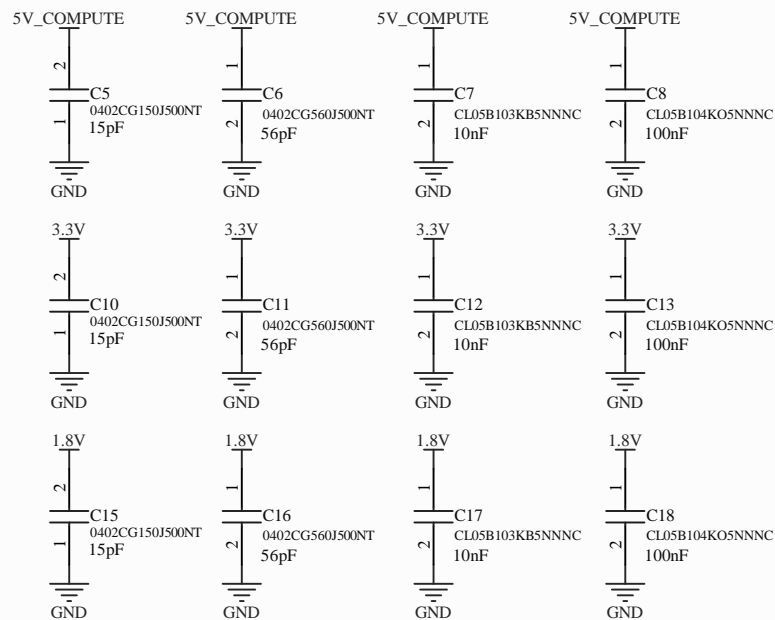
5V_COMPUTE

2

C5
0402CG150J500NT
15pF

1

GND

5V_COMPUTE

1

C6
0402CG560J500NT
56pF

2

GND

5V_COMPUTE

1

C7
CL05B103KB5NNNC
10nF

2

GND

5V_COMPUTE

1

C8
CL05B104KO5NNNC
100nF

2

GND

3.3V

2

C10
0402CG150J500NT
15pF

1

GND

3.3V

1

C11
0402CG560J500NT
56pF

2

GND

3.3V

1

C12
CL05B103KB5NNNC
10nF

2

GND

3.3V

1

C13
CL05B104KO5NNNC
100nF

2

GND

1.8V

2

C15
0402CG150J500NT
15pF

1

GND

1.8V

1

C16
0402CG560J500NT
56pF

2

GND

1.8V

1

C17
CL05B103KB5NNNC
10nF

2

GND

1.8V

1

C18
CL05B104KO5NNNC
100nF

2

GND